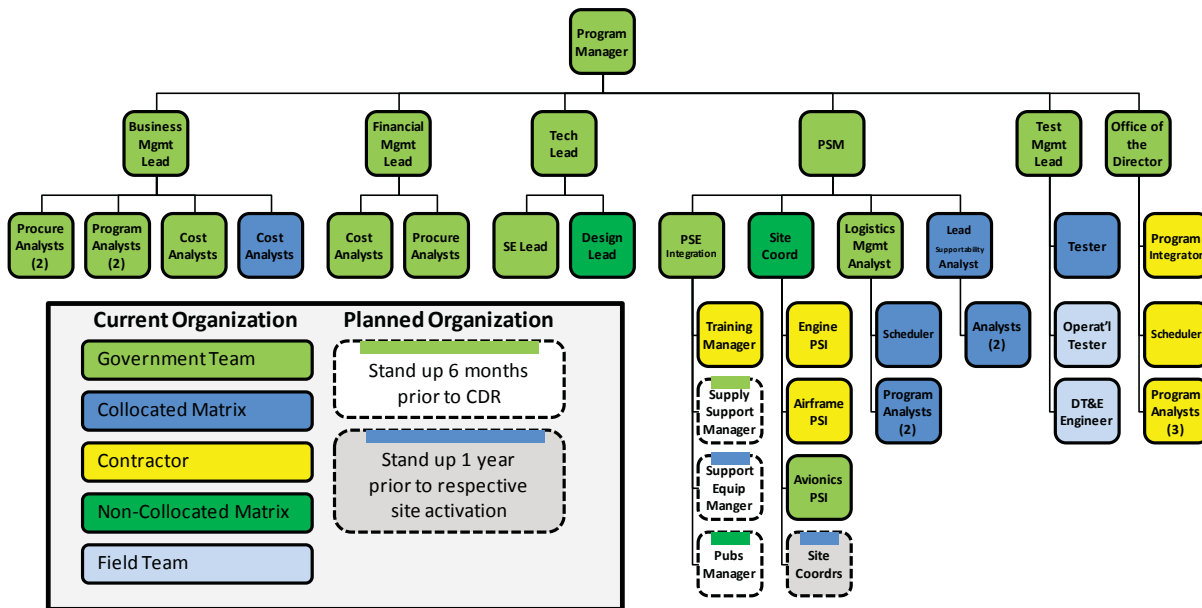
Program Manager

Business Mgmt Lead

Procure Analysts (2)

Program Analysts (2)

Cost Analysts

Cost Analysts

Financial Mgmt Lead

Cost Analysts

Procure Analysts

Tech Lead

SE Lead

Design Lead

PSM

PSE Integration

Training Manager

Supply Support Manager

Support Equip Manger

Pubs Manager

Site Coord

Engine PSI

Airframe PSI

Avionics PSI

Site Coordrs

Logistics Mgmt Analyst

Scheduler

Program Analysts (2)

Lead Supportability Analyst

Analysts (2)

Test Mgmt Lead

Tester

Operat'l Tester

DT&E Engineer

Office of the Director

Program Integrator

Scheduler

Program Analysts (3)

Current Organization

Government Team

Collocated Matrix

Contractor

Non-Collocated Matrix

Field Team

Planned Organization

Stand up 6 months prior to CDR

Stand up 1 year prior to respective site activation